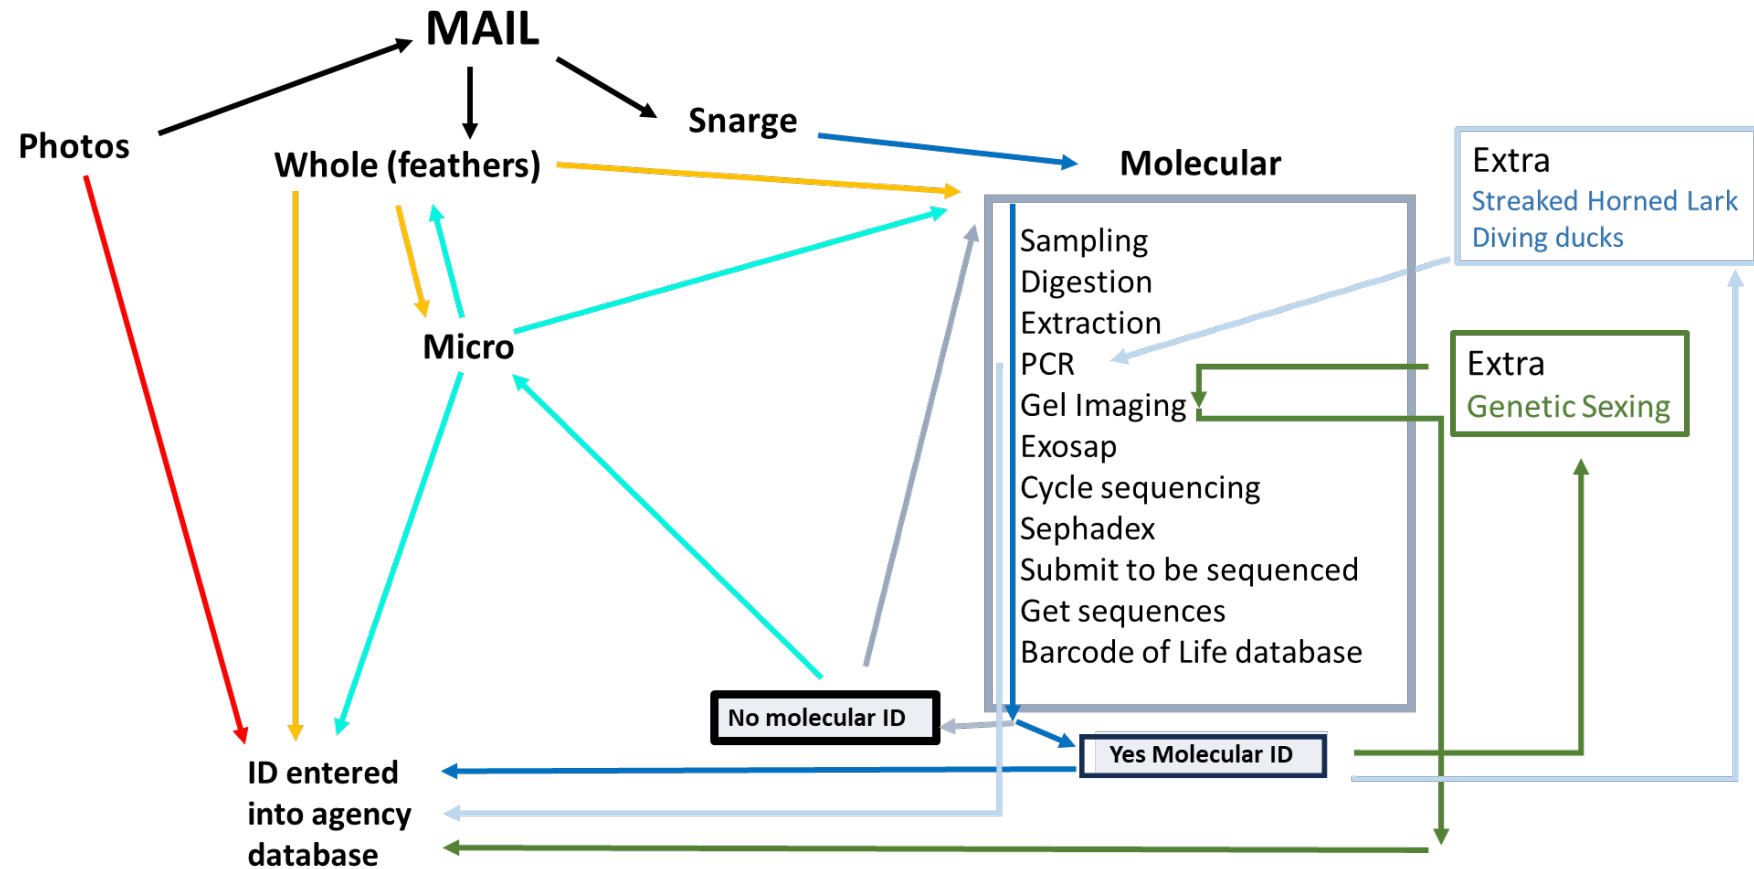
MAIL

Photos

Whole (feathers)

Snarge

Molecular

Extra
Streaked Horned Lark
Diving ducks

Sampling
Digestion
Extraction
PCR
Gel Imaging
Exosap
Cycle sequencing
Sephadex
Submit to be sequenced
Get sequences
Barcode of Life database

Micro

Extra
Genetic Sexing

No molecular ID

Yes Molecular ID

ID entered into agency database